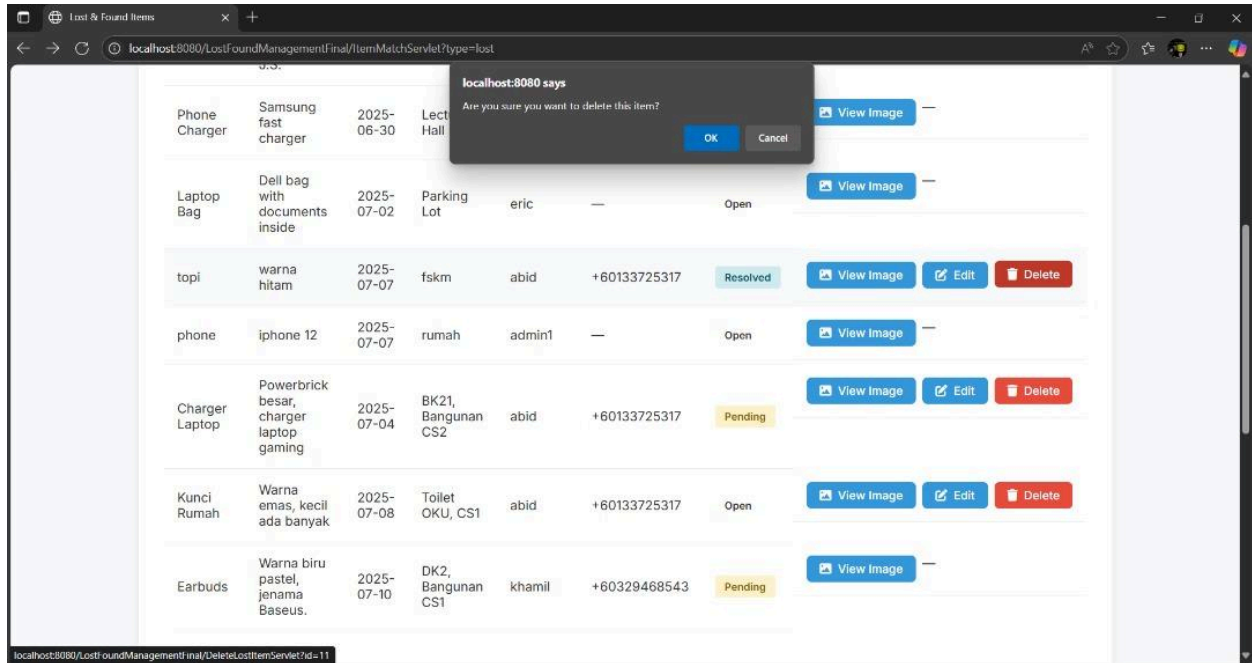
Lost & Found Items

localhost:8080/LostFoundManagementFinal/ItemMatchServlet?type=lost

localhost:8080 says
Are you sure you want to delete this item?
OK Cancel

| | | | | | | | |
|---|---|---|---|---|---|---|---|
| Phone Charger | Samsung fast charger | 2025-06-30 | Lect Hall | | | | View Image — |
| Laptop Bag | Dell bag with documents inside | 2025-07-02 | Parking Lot | eric | — | Open | View Image — |
| topi | warna hitam | 2025-07-07 | fskm | abid | +60133725317 | Resolved | View Image Edit Delete |
| phone | iphone 12 | 2025-07-07 | rumah | admin1 | — | Open | View Image — |
| Charger Laptop | Powerbrick besar, charger laptop gaming | 2025-07-04 | BK21, Bangunan CS2 | abid | +60133725317 | Pending | View Image Edit Delete |
| Kunci Rumah | Warna emas, kecil ada banyak | 2025-07-08 | Toilet OKU, CS1 | abid | +60133725317 | Open | View Image Edit Delete |
| Earbuds | Warna biru pastel, jenama Baseus. | 2025-07-10 | DK2, Bangunan CS1 | khamil | +60329468543 | Pending | View Image — |

localhost:8080/LostFoundManagementFinal/DeleteLostItemServlet?id=11